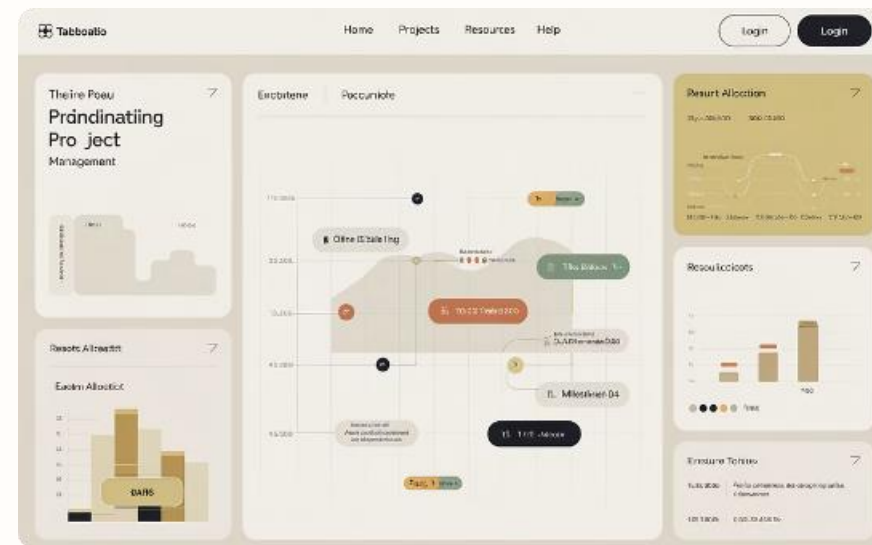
Tabboatio

Home Projects Resources Help

Login Login

Theire Poeu
Prðndinatiing Pro ject
Management

Resotc Allcartit

Eaoim Allcitict

DARS

Exobitene Pocuniote

Oilne Ellsile ling

Milestiner 04

Resurt Allcattion

Resoulicicots

Ensiure Tohiire